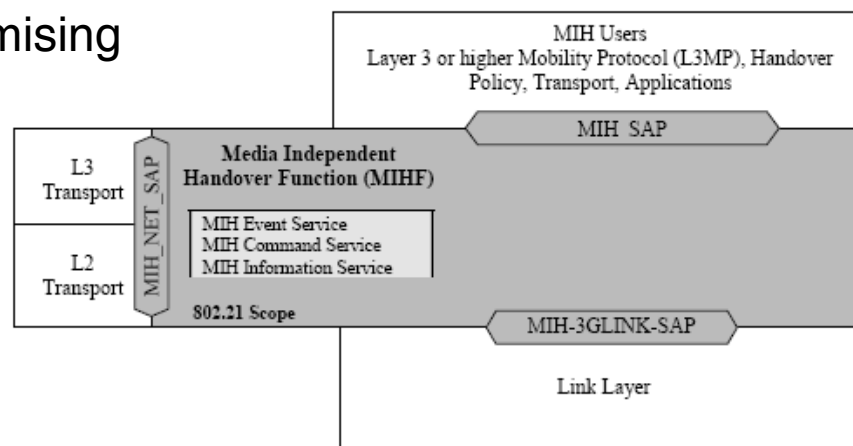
mising

MIH Users
Layer 3 or higher Mobility Protocol (L3MP), Handover Policy, Transport, Applications

MIH SAP

L3 Transport

L2 Transport

MIH_NET_SAP

Media Independent Handover Function (MIHF)

MIH Event Service
MIH Command Service
MIH Information Service

802.21 Scope

MIH-3GLINK-SAP

Link Layer